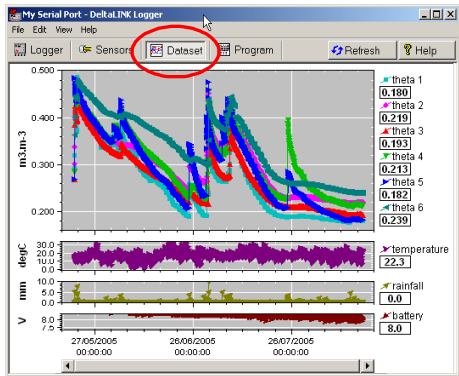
My Serial Port - DeltaLINK Logger

File Edit View Help

Logger Sensors Dataset Program Refresh Help

0.500
0.400
0.300
0.200
m3.m-3

theta 1
0.180
theta 2
0.219
theta 3
0.193
theta 4
0.213
theta 5
0.182
theta 6
0.239

30.0
20.0
10.0
0.0
degC
temperature
22.3

10.0
5.0
0.0
mm
rainfall
0.0

8.0
7.5
V
battery
8.0

27/05/2005
00:00:00
26/06/2005
00:00:00
26/07/2005
00:00:00